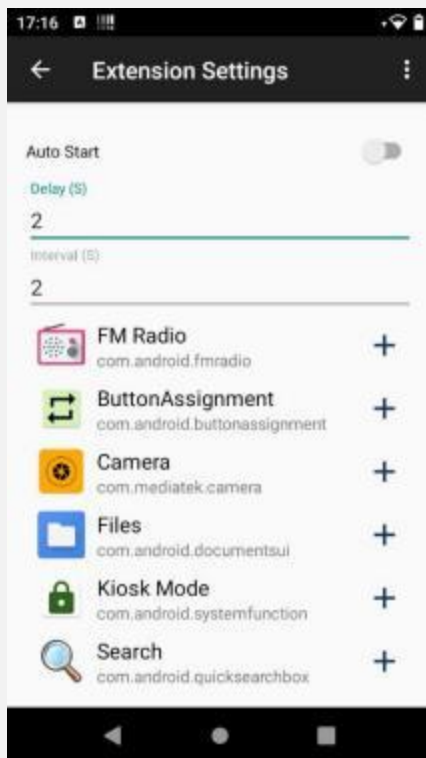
17:16

Extension Settings

Auto Start

Delay (S)

2

Interval (S)

2

FM Radio
com.android.fmradio
+

ButtonAssignment
com.android.buttonassignment
+

Camera
com.mediatek.camera
+

Files
com.android.documentsui
+

Kiosk Mode
com.android.systemfunction
+

Search
com.android.quicksearchbox
+